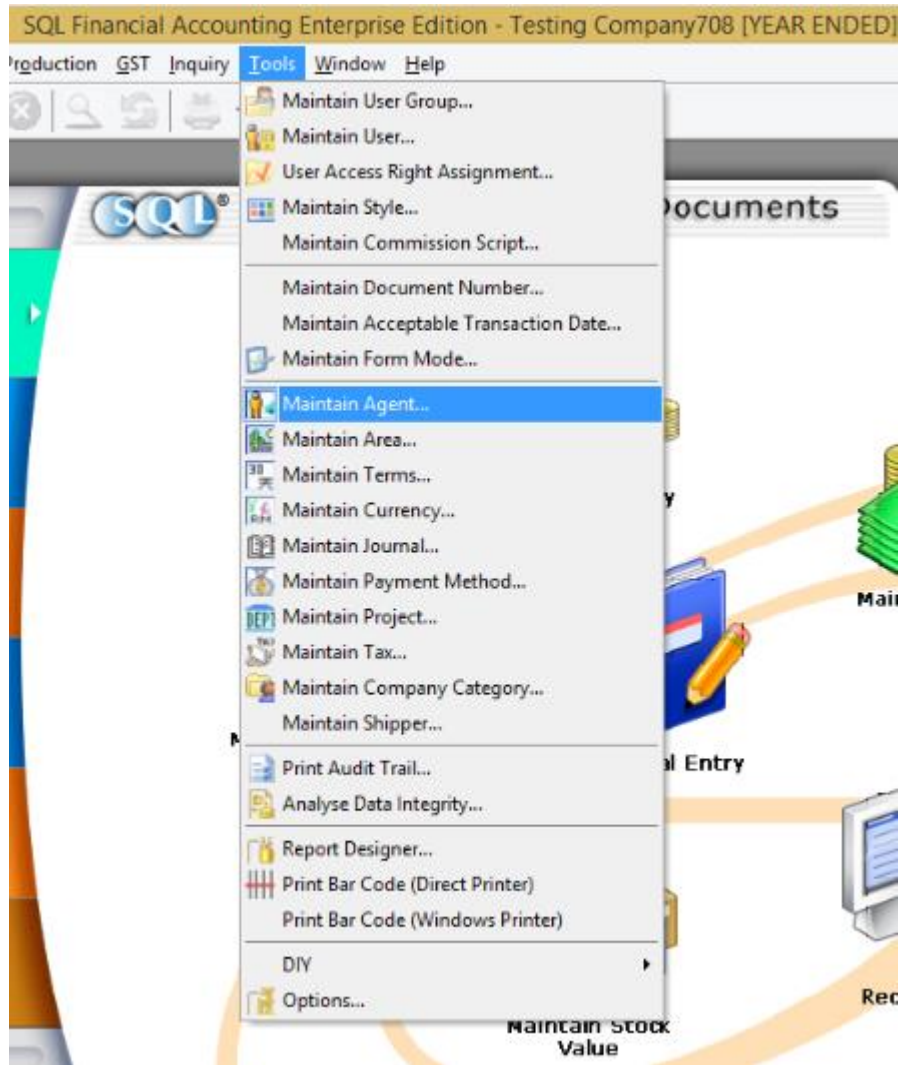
SQL Financial Accounting Enterprise Edition - Testing Company708 [YEAR ENDED]

roduction GST Inquiry Tools Window Help

Maintain User Group...
Maintain User...
User Access Right Assignment...
Maintain Style...
Maintain Commission Script...

Maintain Document Number...
Maintain Acceptable Transaction Date...
Maintain Form Mode...

Maintain Agent...
Maintain Area...
Maintain Terms...
Maintain Currency...
Maintain Journal...
Maintain Payment Method...
Maintain Project...
Maintain Tax...
Maintain Company Category...
Maintain Shipper...

Print Audit Trail...
Analyse Data Integrity...

Report Designer...
Print Bar Code (Direct Printer)
Print Bar Code (Windows Printer)

DIY
Options...

SQL®

ocuments

y

Mai

al Entry

Maintain Stock Value

Rec